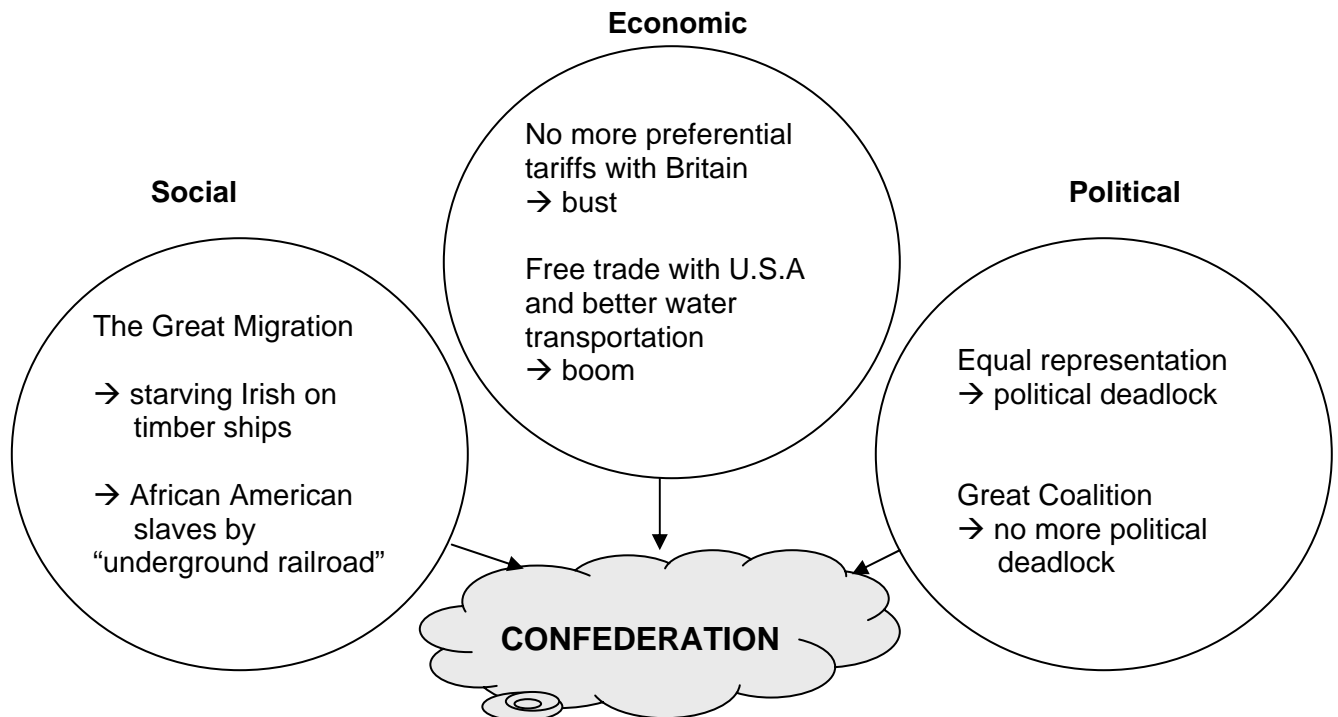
Economic

No more preferential tariffs with Britain
→ bust

Free trade with U.S.A and better water transportation
→ boom

Social

The Great Migration

→ starving Irish on timber ships

→ African American slaves by "underground railroad"

Political

Equal representation
→ political deadlock

Great Coalition
→ no more political deadlock

CONFEDERATION